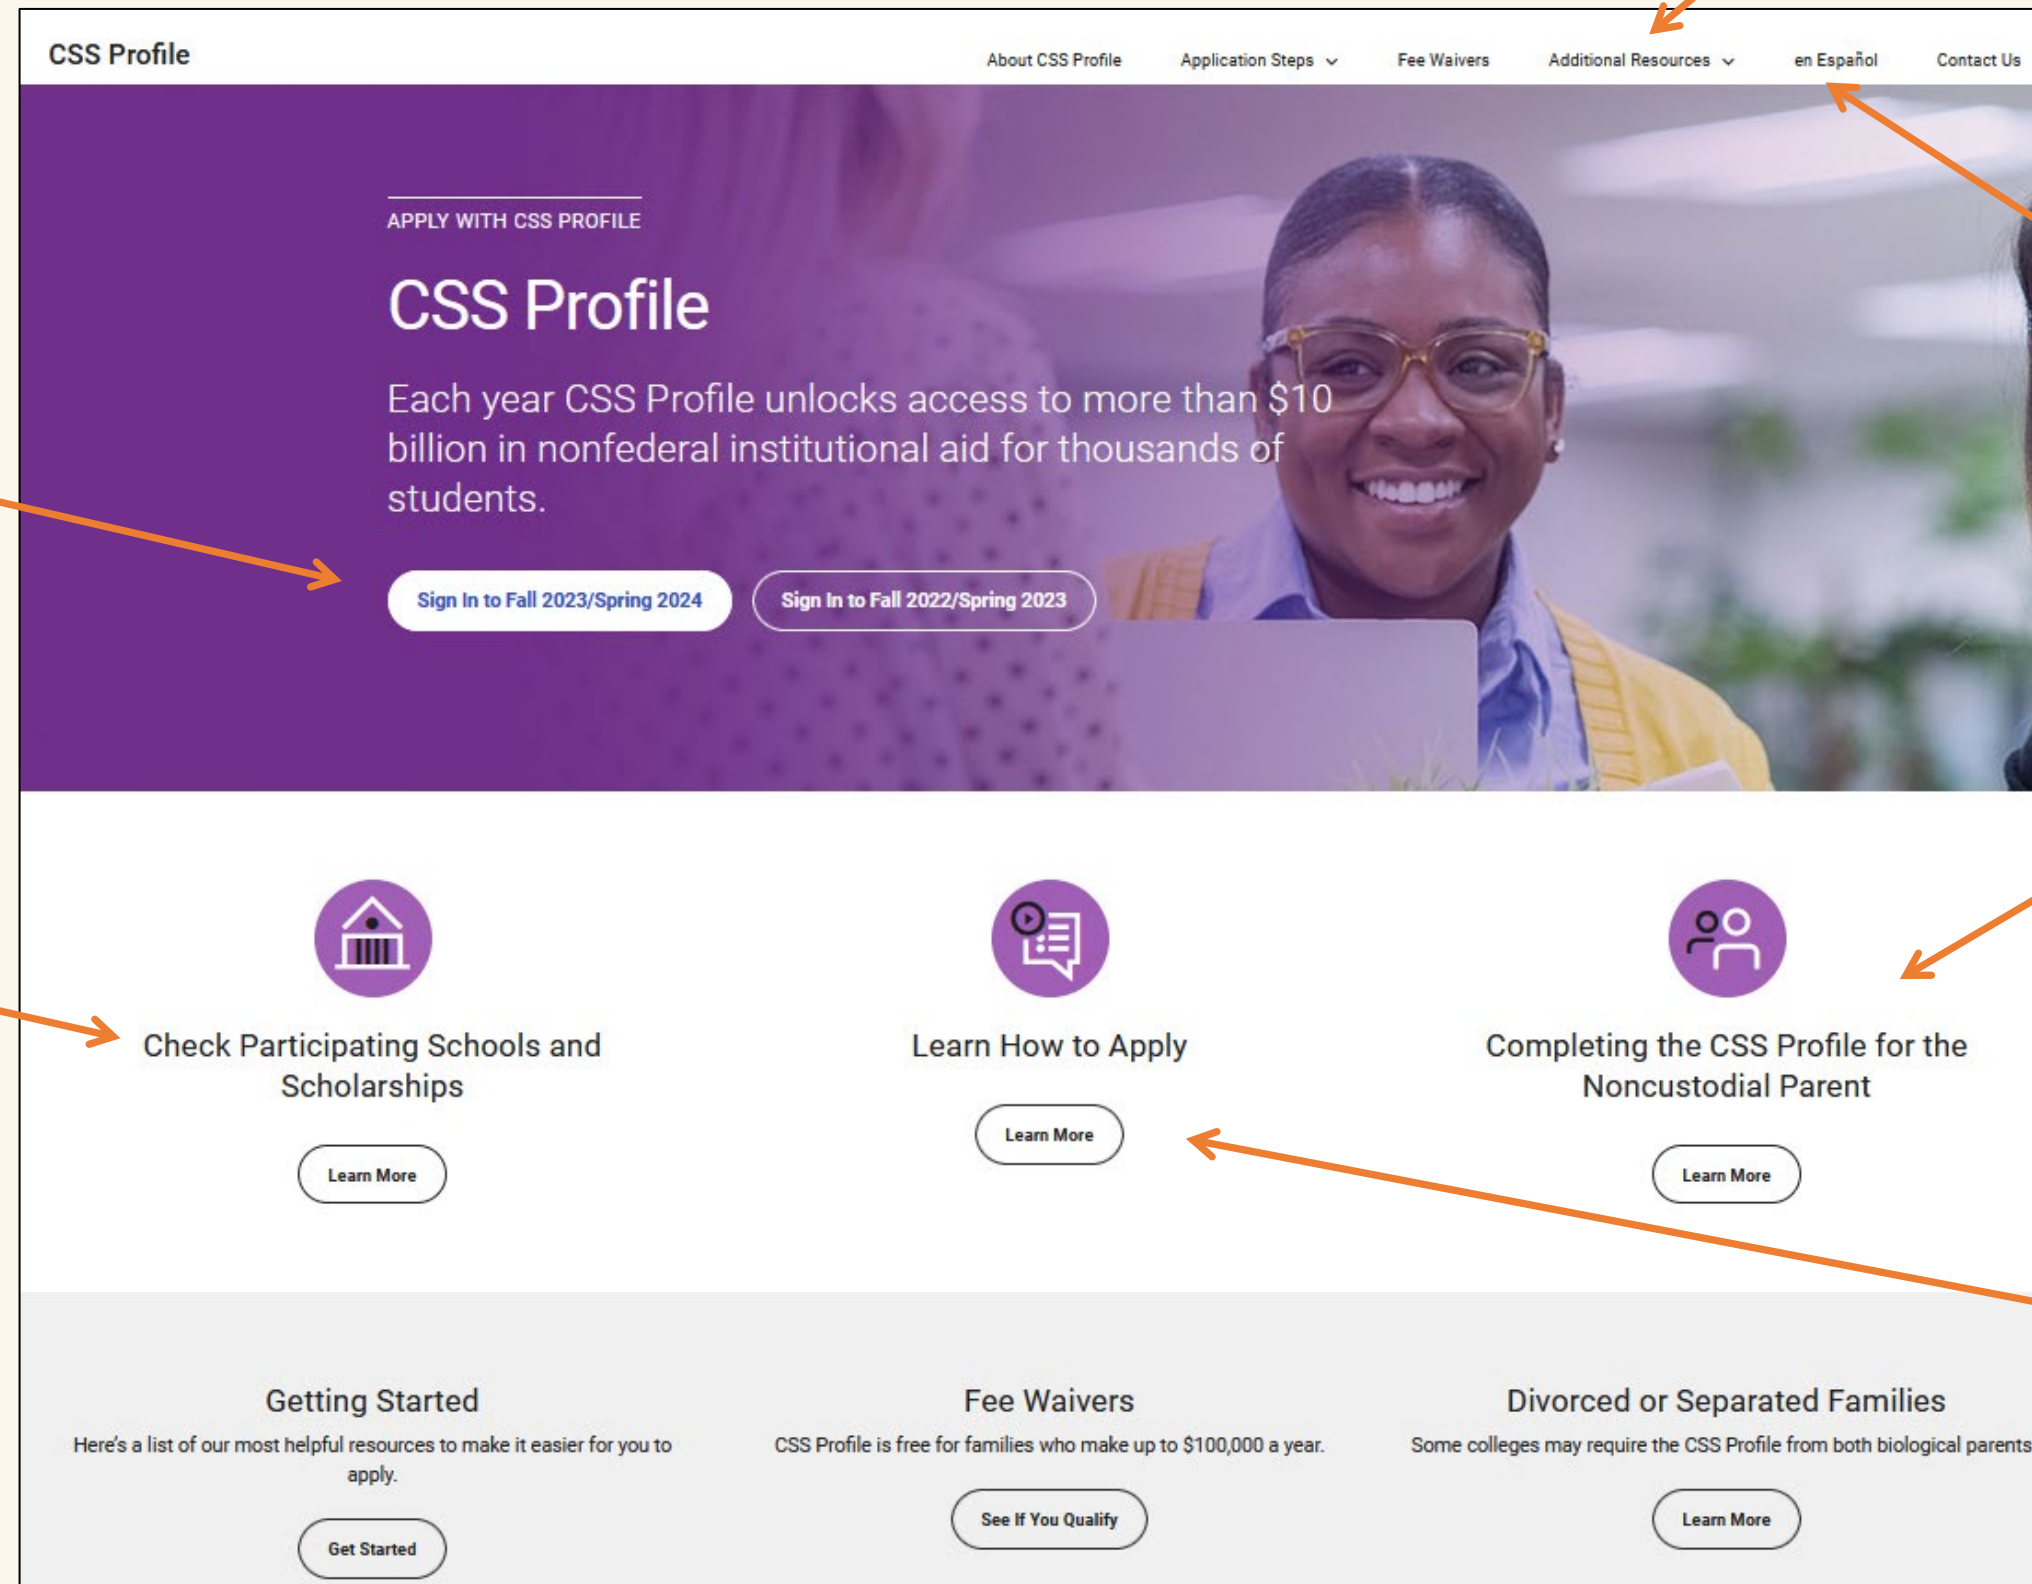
CSS Profile

About CSS Profile Application Steps Fee Waivers Additional Resources en Español Contact Us

APPLY WITH CSS PROFILE

CSS Profile

Each year CSS Profile unlocks access to more than $10 billion in nonfederal institutional aid for thousands of students.

Sign In to Fall 2023/Spring 2024 Sign In to Fall 2022/Spring 2023

Check Participating Schools and Scholarships

Learn More

Learn How to Apply

Learn More

Completing the CSS Profile for the Noncustodial Parent

Learn More

Getting Started

Here's a list of our most helpful resources to make it easier for you to apply.

Get Started

Fee Waivers

CSS Profile is free for families who make up to $100,000 a year.

See If You Qualify

Divorced or Separated Families

Some colleges may require the CSS Profile from both biological parents

Learn More